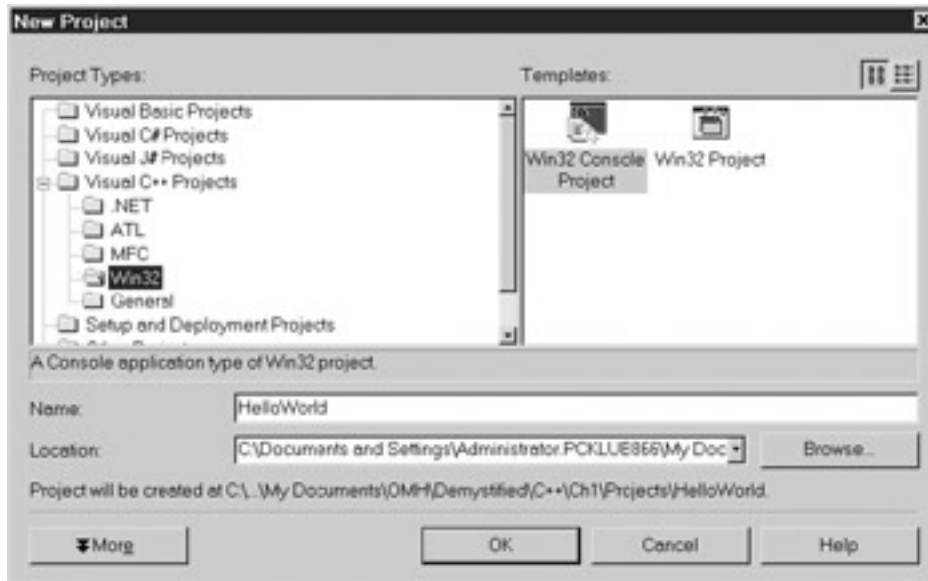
New Project

Project Types:

Visual Basic Projects
Visual C# Projects
Visual J# Projects
Visual C++ Projects
.NET
ATL
MFC
Win32
General
Setup and Deployment Projects

Templates:

Win32 Console Project
Win32 Project

A Console application type of Win32 project.

Name: HelloWorld

Location: C:\Documents and Settings\Administrator.PCKLUE866\My Doc

Browse...

Project will be created at C:\...\My Documents\OMH\Demystified\C++\Ch1\Projects\HelloWorld.

More

OK

Cancel

Help